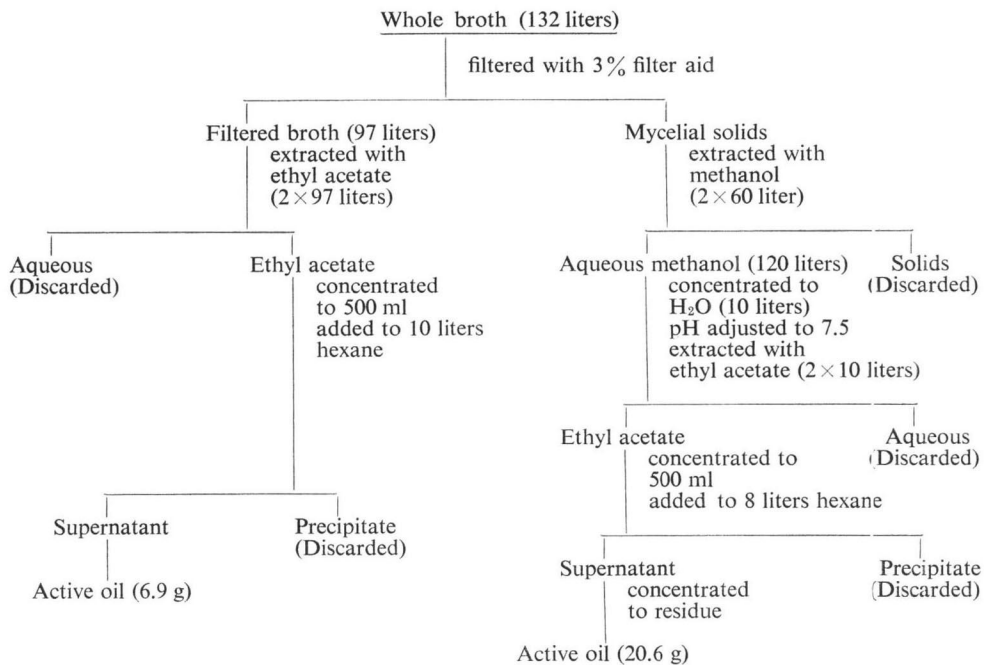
Whole broth (132 liters)

filtered with 3% filter aid

Filtered broth (97 liters) extracted with ethyl acetate ($2 \times 97$ liters)

Mycelial solids extracted with methanol ($2 \times 60$ liter)

Aqueous (Discarded)

Ethyl acetate concentrated to 500 ml added to 10 liters hexane

Aqueous methanol (120 liters) concentrated to $H_2O$ (10 liters) pH adjusted to 7.5 extracted with ethyl acetate ($2 \times 10$ liters)

Solids (Discarded)

Ethyl acetate concentrated to 500 ml added to 8 liters hexane

Aqueous (Discarded)

Supernatant

Precipitate (Discarded)

Active oil (6.9 g)

Supernatant concentrated to residue

Precipitate (Discarded)

Active oil (20.6 g)